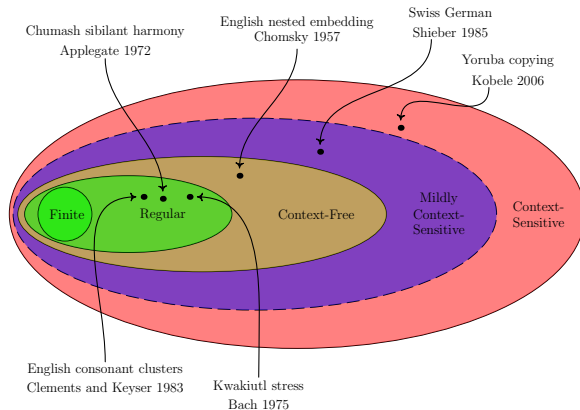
Chumash sibilant harmony
Applegate 1972

English nested embedding
Chomsky 1957

Swiss German
Shieber 1985

Yoruba copying
Kobele 2006

Finite

Regular

Context-Free

Mildly Context-Sensitive

Context-Sensitive

English consonant clusters
Clements and Keyser 1983

Kwakiutl stress
Bach 1975